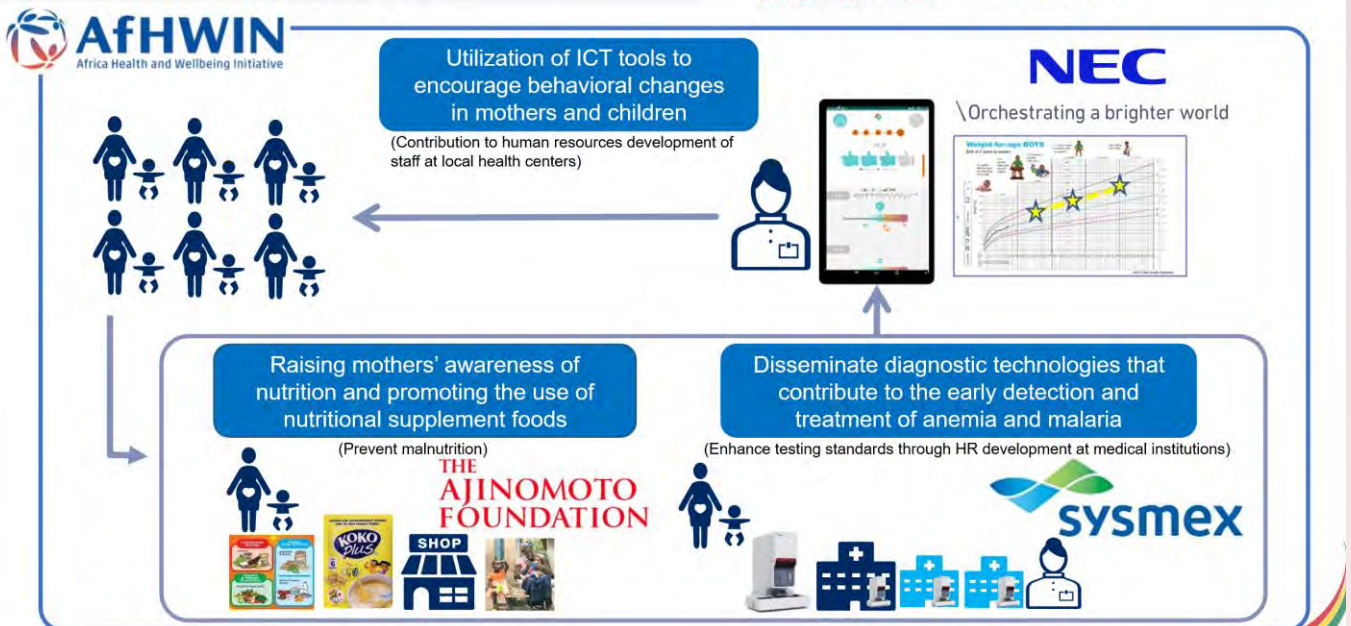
AfHWIN
Africa Health and Wellbeing Initiative

Utilization of ICT tools to encourage behavioral changes in mothers and children

(Contribution to human resources development of staff at local health centers)

NEC
\Orchestrating a brighter world

Weight-for-age BOYS

Raising mothers' awareness of nutrition and promoting the use of nutritional supplement foods

(Prevent malnutrition)

THE AJINOMOTO FOUNDATION

KOKO PLUS

SHOP

Disseminate diagnostic technologies that contribute to the early detection and treatment of anemia and malaria

(Enhance testing standards through HR development at medical institutions)

sysmex